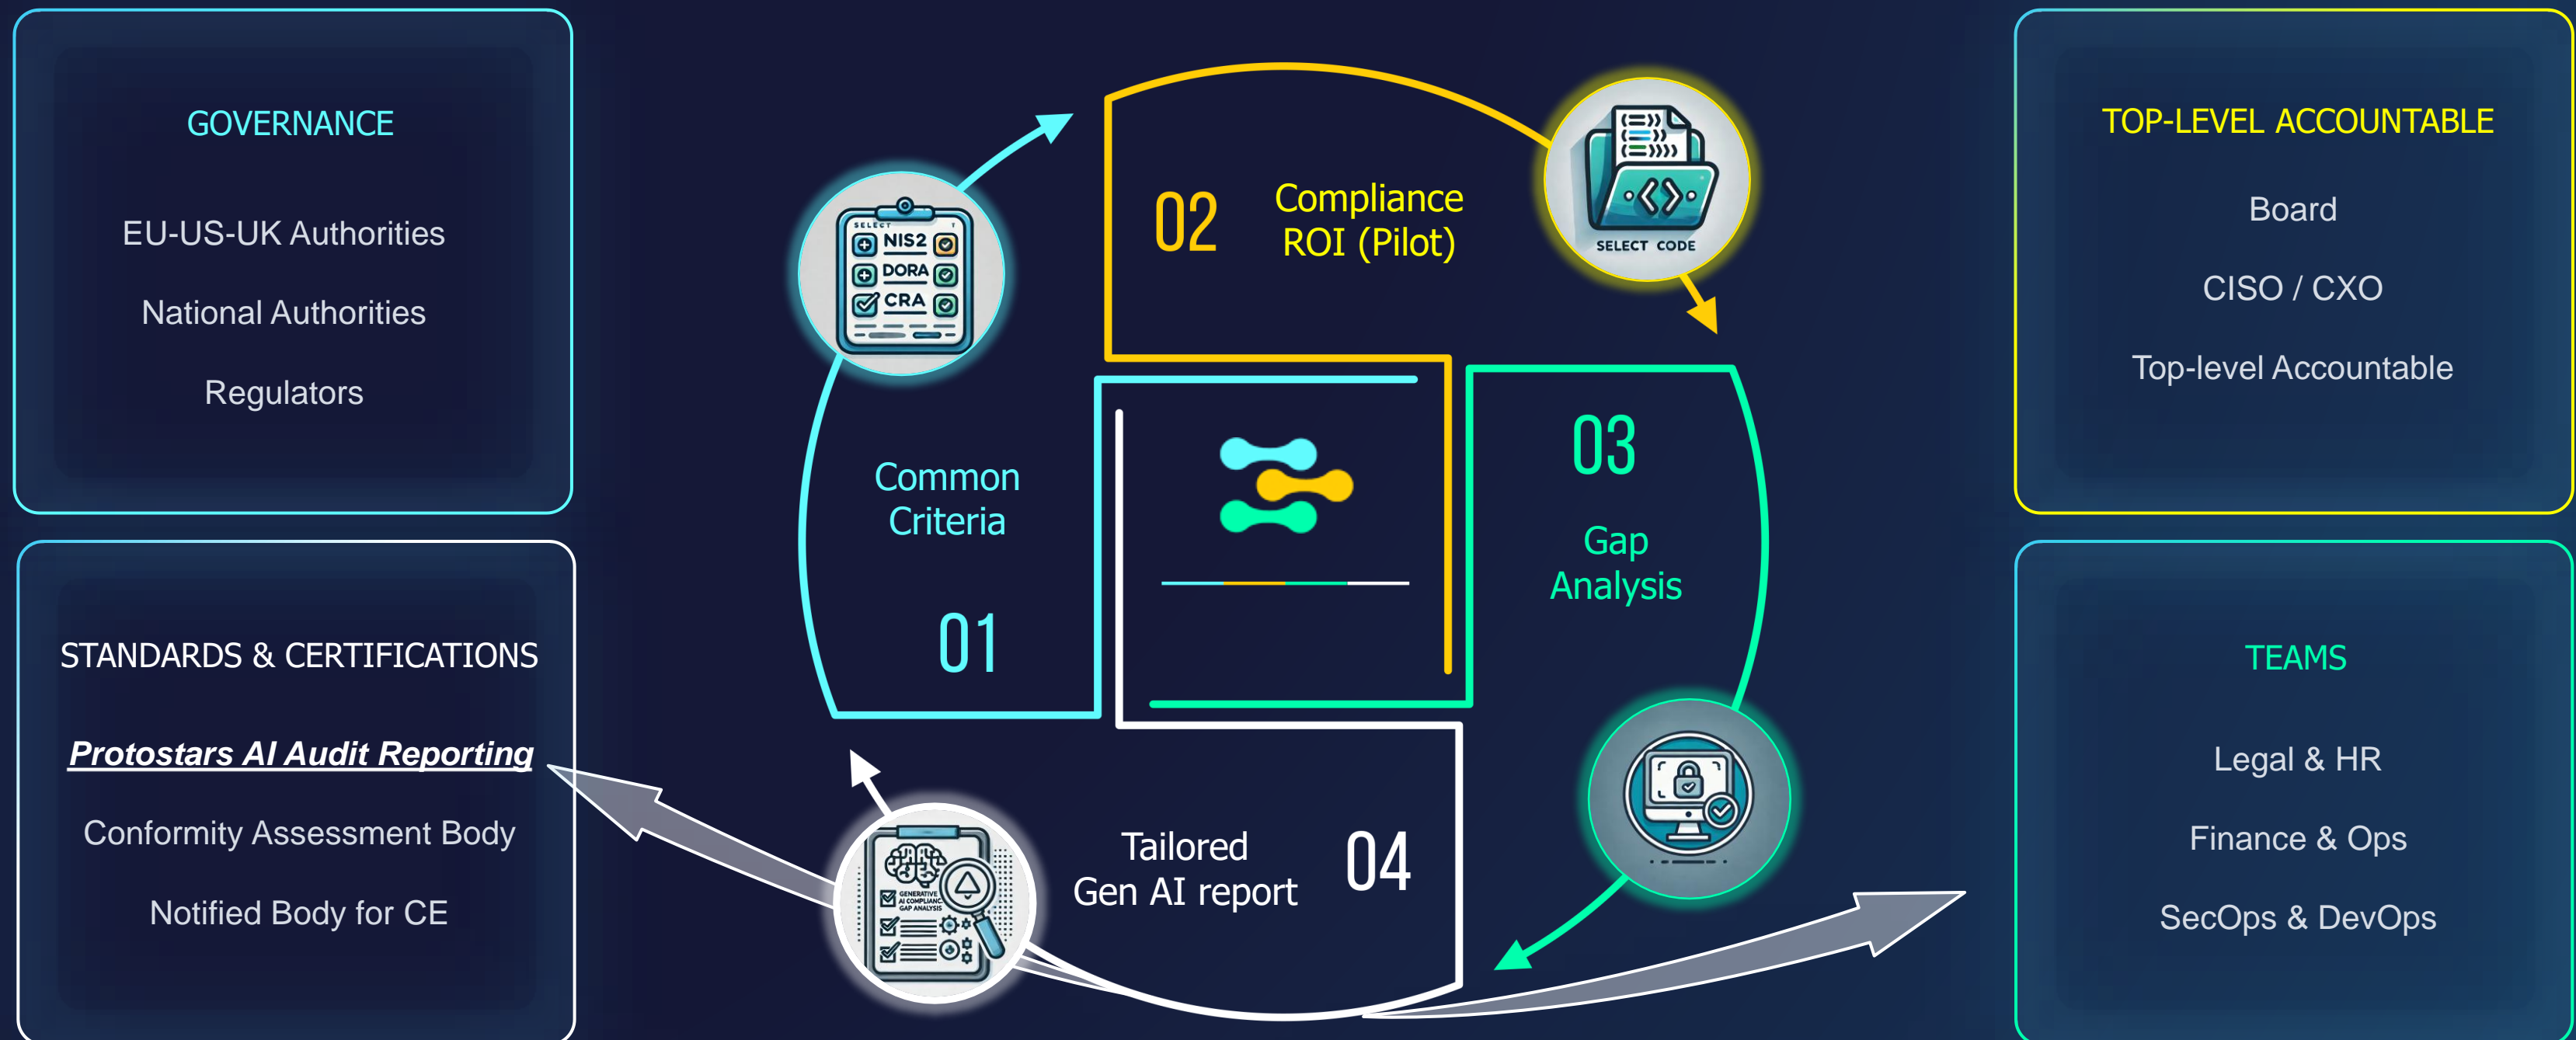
GOVERNANCE

EU-US-UK Authorities

National Authorities

Regulators

STANDARDS & CERTIFICATIONS

Protostars AI Audit Reporting

Conformity Assessment Body

Notified Body for CE

SELECT

NIS2

DORA

CRA

Common Criteria

01

02

Compliance ROI (Pilot)

SELECT CODE

03

Gap Analysis

Tailored Gen AI report

04

GENERATIVE AI COMPLIANCE GAP ANALYSIS

TOP-LEVEL ACCOUNTABLE

Board

CISO / CXO

Top-level Accountable

TEAMS

Legal & HR

Finance & Ops

SecOps & DevOps